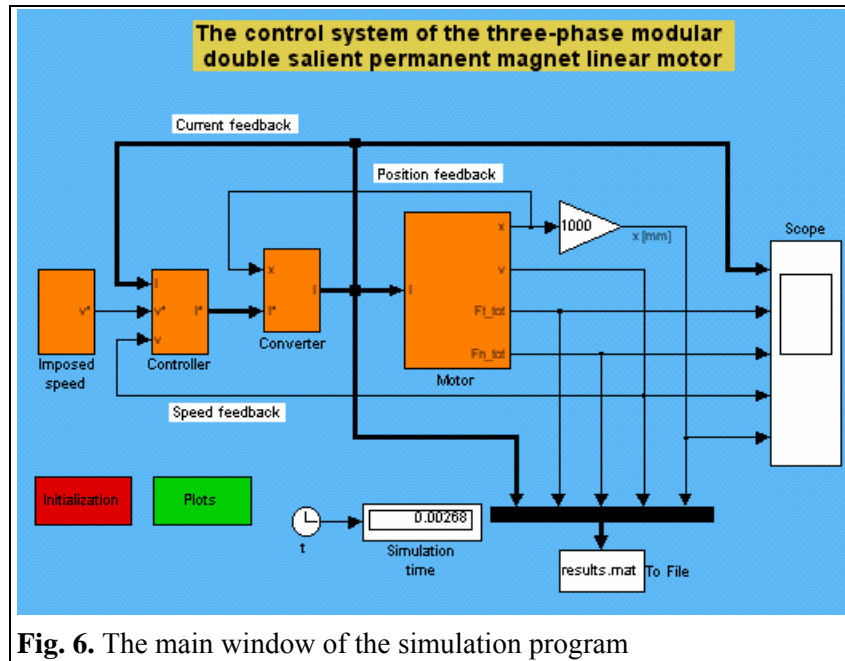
The control system of the three-phase modular double salient permanent magnet linear motor

Current feedback

Position feedback

Imposed speed

v*

I

v*

v

I*

Controller

x

I*

I

Converter

I

x

v

Ft_tot

Fn_tot

Motor

1000

x [mm]

Scope

Speed feedback

Initialization

Plots

t

0.00268

Simulation time

results.mat

To File

**Fig. 6.** The main window of the simulation program